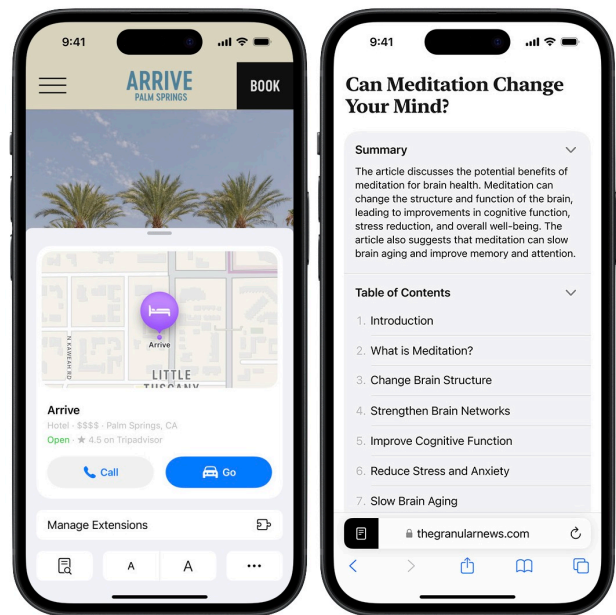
9:41

ARRIVE
PALM SPRINGS

BOOK

N KAWEAH RD

Arrive

LITTLE TUSCANY

Arrive

Hotel · $$$$ · Palm Springs, CA

Open · ★ 4.5 on Tripadvisor

Call

Go

Manage Extensions

A

A

•••

9:41

Can Meditation Change Your Mind?

Summary

The article discusses the potential benefits of meditation for brain health. Meditation can change the structure and function of the brain, leading to improvements in cognitive function, stress reduction, and overall well-being. The article also suggests that meditation can slow brain aging and improve memory and attention.

Table of Contents

1. Introduction
2. What is Meditation?
3. Change Brain Structure
4. Strengthen Brain Networks
5. Improve Cognitive Function
6. Reduce Stress and Anxiety
7. Slow Brain Aging

thegranularnews.com